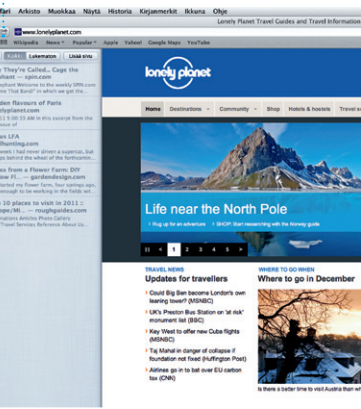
fari Arkisto Muokkaa Näytä Historia Kirjanmerkit Ikkuna Ohje

Lonely Planet Travel Guides and Travel Information

www.lonelyplanet.com

Wikipedia News Popular Apple Yahoo! Google Maps YouTube

Kaikki Lukematon Lisää sivu

y They're Called... Cage the Elephant

den flavours of Paris

lyplanet.com

us LFA

lhunting.com

s from a Flower Farm: Diff

10 places to visit in 2011

lonely planet

Home Destinations Community Shop Hotels & hostels Travel s

Life near the North Pole

Hug up for an adventure SHOP: Start researching with the Norway guide

1 2 3 4

TRAVEL NEWS

Updates for travellers

Could Big Ben become London's own leaning tower? (MSNBC)

UK's Preston Bus Station on 'at risk' monument list (BBC)

Key West to offer new Cuba flights (MSNBC)

Taj Mahal in danger of collapse if foundation not fixed (Huffington Post)

Airlines go in to bat over EU carbon tax (CNN)

WHERE TO GO WHEN

Where to go in December

Is there a better time to visit Austria than wi